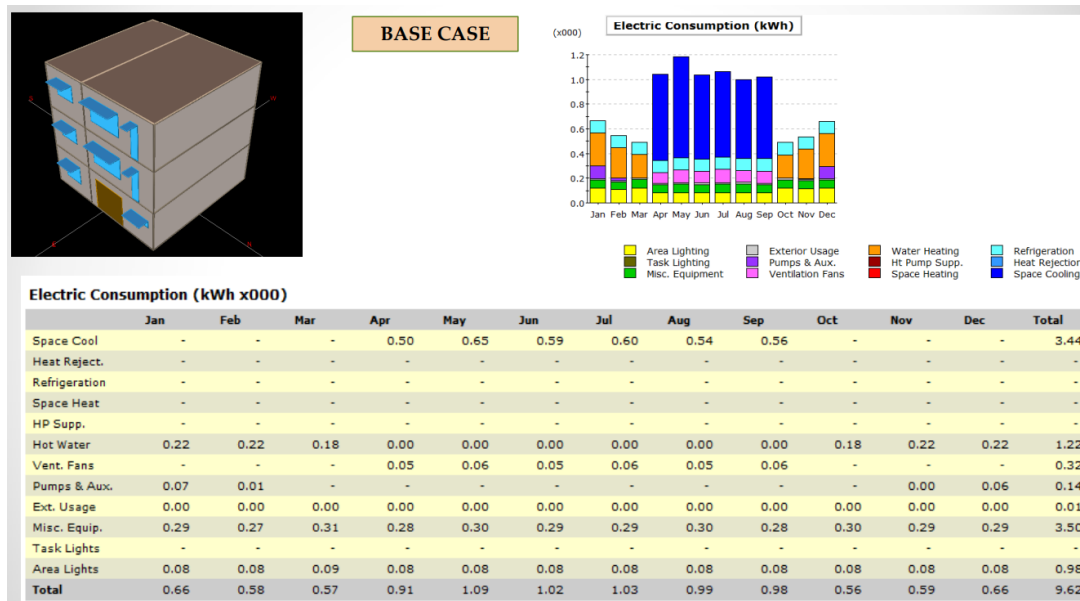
BASE CASE

Electric Consumption (kWh)

(x000)

1.2
1.0
0.8
0.6
0.4
0.2
0.0

Jan Feb Mar Apr May Jun Jul Aug Sep Oct Nov Dec

Area Lighting
Task Lighting
Misc. Equipment
Exterior Usage
Pumps & Aux.
Ventilation Fans
Water Heating
Ht Pump Supp.
Space Heating
Refrigeration
Heat Rejection
Space Cooling

Electric Consumption (kWh x000)

| | Jan | Feb | Mar | Apr | May | Jun | Jul | Aug | Sep | Oct | Nov | Dec | Total |
|---|---|---|---|---|---|---|---|---|---|---|---|---|---|
| Space Cool | - | - | - | 0.50 | 0.65 | 0.59 | 0.60 | 0.54 | 0.56 | - | - | - | 3.44 |
| Heat Reject. | - | - | - | - | - | - | - | - | - | - | - | - | - |
| Refrigeration | - | - | - | - | - | - | - | - | - | - | - | - | - |
| Space Heat | - | - | - | - | - | - | - | - | - | - | - | - | - |
| HP Supp. | - | - | - | - | - | - | - | - | - | - | - | - | - |
| Hot Water | 0.22 | 0.22 | 0.18 | 0.00 | 0.00 | 0.00 | 0.00 | 0.00 | 0.00 | 0.18 | 0.22 | 0.22 | 1.22 |
| Vent. Fans | - | - | - | 0.05 | 0.06 | 0.05 | 0.06 | 0.05 | 0.06 | - | - | - | 0.32 |
| Pumps & Aux. | 0.07 | 0.01 | - | - | - | - | - | - | - | - | 0.00 | 0.06 | 0.14 |
| Ext. Usage | 0.00 | 0.00 | 0.00 | 0.00 | 0.00 | 0.00 | 0.00 | 0.00 | 0.00 | 0.00 | 0.00 | 0.00 | 0.01 |
| Misc. Equip. | 0.29 | 0.27 | 0.31 | 0.28 | 0.30 | 0.29 | 0.29 | 0.30 | 0.28 | 0.30 | 0.29 | 0.29 | 3.50 |
| Task Lights | - | - | - | - | - | - | - | - | - | - | - | - | - |
| Area Lights | 0.08 | 0.08 | 0.09 | 0.08 | 0.08 | 0.08 | 0.08 | 0.08 | 0.08 | 0.08 | 0.08 | 0.08 | 0.98 |
| Total | 0.66 | 0.58 | 0.57 | 0.91 | 1.09 | 1.02 | 1.03 | 0.99 | 0.98 | 0.56 | 0.59 | 0.66 | 9.62 |